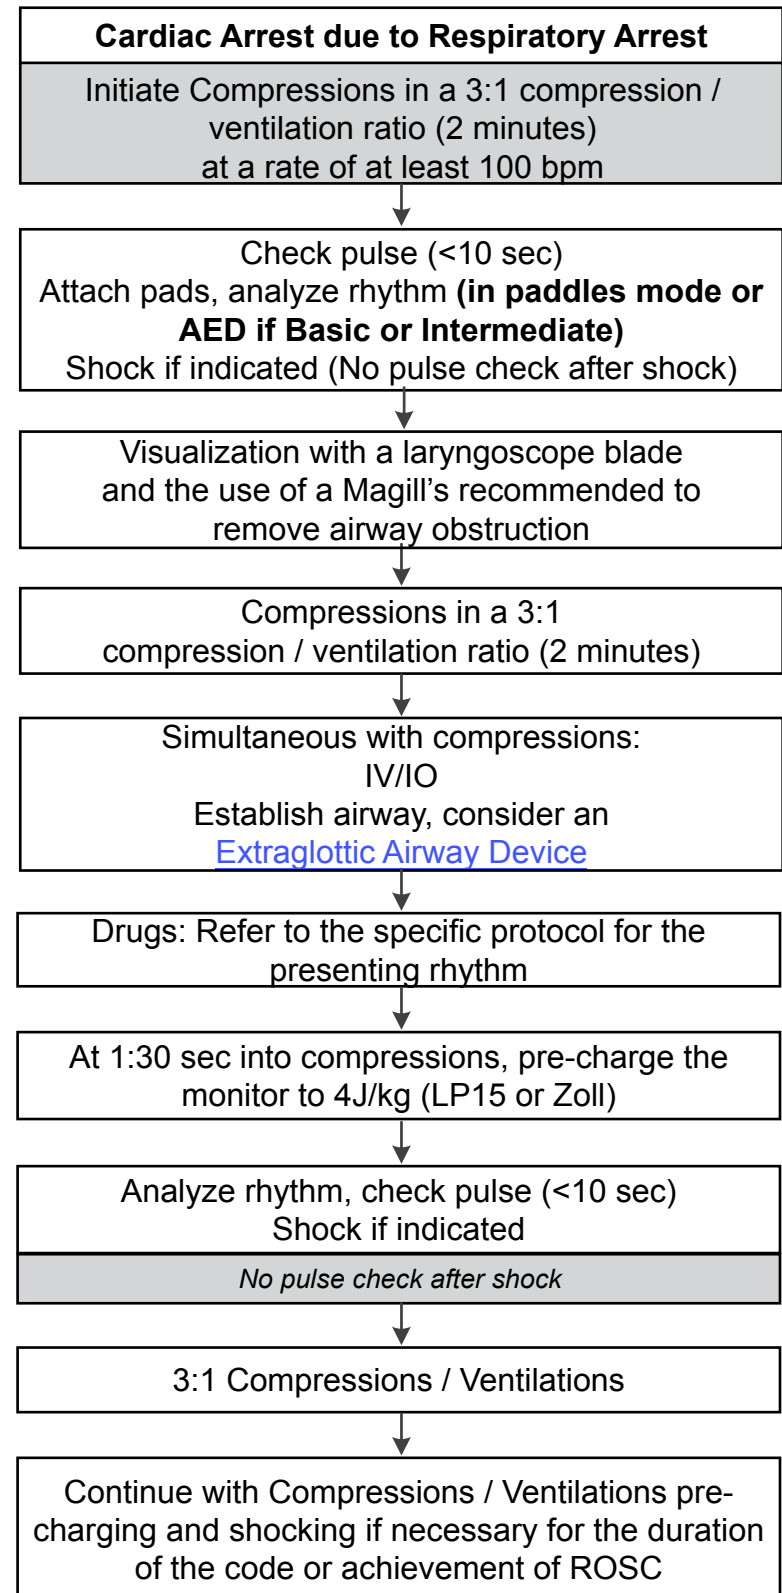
Cardiac Arrest due to Respiratory Arrest

Initiate Compressions in a 3:1 compression / ventilation ratio (2 minutes) at a rate of at least 100 bpm

Check pulse (<10 sec)
Attach pads, analyze rhythm (in paddles mode or AED if Basic or Intermediate)
Shock if indicated (No pulse check after shock)

Visualization with a laryngoscope blade and the use of a Magill's recommended to remove airway obstruction

Compressions in a 3:1 compression / ventilation ratio (2 minutes)

Simultaneous with compressions:
IV/IO
Establish airway, consider an Extraglottic Airway Device

Drugs: Refer to the specific protocol for the presenting rhythm

At 1:30 sec into compressions, pre-charge the monitor to 4J/kg (LP15 or Zoll)

Analyze rhythm, check pulse (<10 sec)
Shock if indicated

No pulse check after shock

3:1 Compressions / Ventilations

Continue with Compressions / Ventilations pre-charging and shocking if necessary for the duration of the code or achievement of ROSC